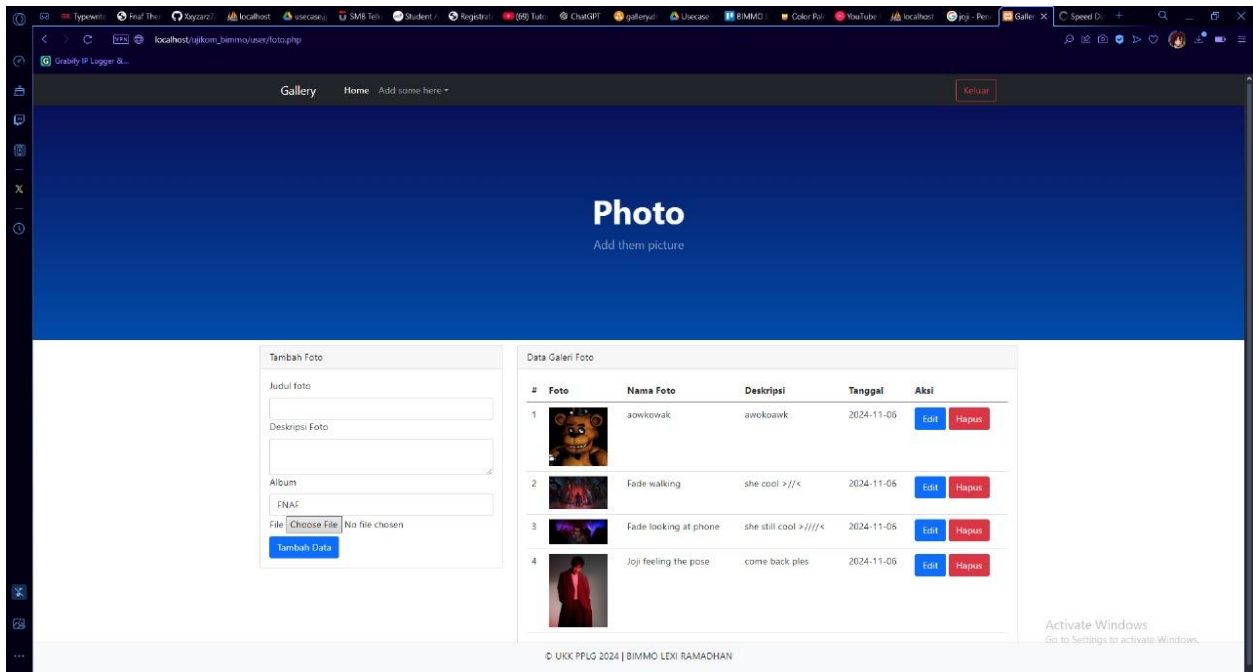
Typewrit Fnaf Ther Xayzarz7 localhost usecase SMB Telk Student Registrat (69) Tuto ChatGPT galleryal Usecase BIMMO Color Pal YouTube localhost joji - Pen Galler Speed D

localhost/ujikom_bimmo/user/foto.php

Grabify IP Logger &...

Gallery Home Add some here Keluar

Photo

Add them picture

Tambah Foto

Judul foto

Deskripsi Foto

Album

FNAF

File Choose File No file chosen

Tambah Data

Data Galeri Foto

| # | Foto | Nama Foto | Deskripsi | Tanggal | Aksi |
|---|---|---|---|---|---|
| 1 | | aowkowak | awokoawk | 2024-11-06 | Edit Hapus |
| 2 | | Fade walking | she cool >//< | 2024-11-06 | Edit Hapus |
| 3 | | Fade looking at phone | she still cool >////< | 2024-11-06 | Edit Hapus |
| 4 | | Joji feeling the pose | come back ples | 2024-11-06 | Edit Hapus |

Activate Windows
Go to Settings to activate Windows.

© UKK PPLG 2024 | BIMMO LEXI RAMADHAN